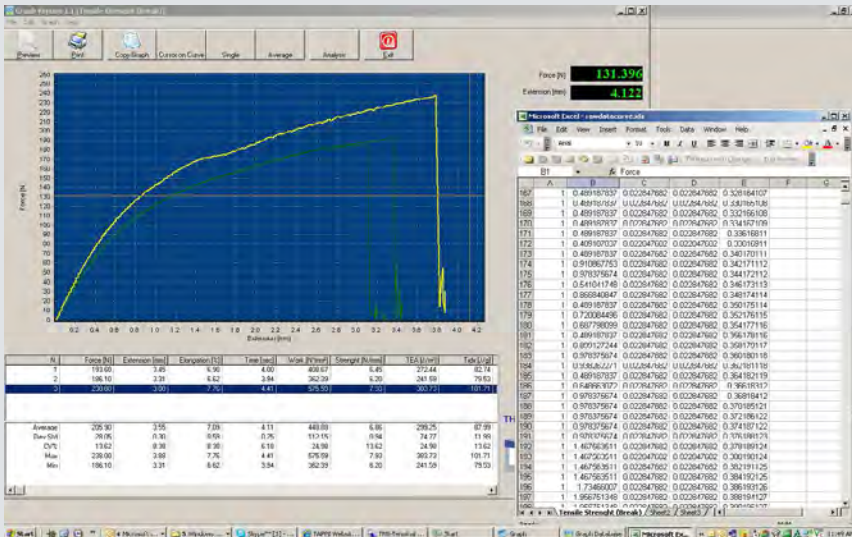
Graph Version 1.1 (Tensile Strength (Break))
File Edit Graph Help

Preview | Print | Copy Graph | Cursor on Curve | Single | Average | Analysis | Exit

Force [N] 131.396
Extension [mm] 4.122

Force [N]
260 250 240 230 220 210 200 190 180 170 160 150 140 130 120 110 100 90 80 70 60 50 40 30 20 10 0
0.2 0.4 0.6 0.8 1.0 1.2 1.4 1.6 1.8 2.0 2.2 2.4 2.6 2.8 3.0 3.2 3.4 3.6 3.8 4.0 4.2
Extension [mm]

| N | Force [N] | Extension [mm] | Elongation [%] | Time [sec] | Work [N*mm] | Strenght [N/mm] | TEA [J/m²] | Tide [J/g] |
|---|---|---|---|---|---|---|---|---|
| 1 | 193.60 | 3.45 | 6.90 | 4.00 | 408.67 | 6.45 | 272.44 | 82.74 |
| 2 | 186.10 | 3.31 | 6.62 | 3.84 | 362.39 | 6.20 | 241.59 | 79.53 |
| 3 | 238.00 | 3.88 | 7.76 | 4.41 | 575.59 | 7.93 | 383.73 | 101.71 |
| Average | 205.90 | 3.55 | 7.09 | 4.11 | 448.88 | 6.86 | 299.25 | 87.99 |
| Dev.Std | 28.05 | 0.30 | 0.59 | 0.35 | 112.15 | 0.94 | 74.77 | 11.99 |
| CV% | 13.62 | 8.38 | 8.38 | 8.38 | 24.98 | 13.62 | 24.98 | 13.62 |
| Max | 238.00 | 3.88 | 7.76 | 4.41 | 575.59 | 7.93 | 383.73 | 101.71 |
| Min | 186.10 | 3.31 | 6.62 | 3.84 | 362.39 | 6.20 | 241.59 | 79.53 |

Microsoft Excel - rawdatacurves.xls
File Edit View Insert Format Tools Data Window Help
Arial 10 B I U
B1 Force

| | A | B | C | D | E | F | G |
|---|---|---|---|---|---|---|---|
| 167 | 1 | 0.489187837 | 0.022847682 | 0.022847682 | 0.328164107 | | |
| 168 | 1 | 0.489187837 | 0.022847682 | 0.022847682 | 0.330165108 | | |
| 169 | 1 | 0.489187837 | 0.022847682 | 0.022847682 | 0.332166108 | | |
| 170 | 1 | 0.489187837 | 0.022847682 | 0.022847682 | 0.334167109 | | |
| 171 | 1 | 0.489187837 | 0.022847682 | 0.022847682 | 0.33616811 | | |
| 172 | 1 | 0.489187837 | 0.022847682 | 0.022847682 | 0.33816911 | | |
| 173 | 1 | 0.489187837 | 0.022847682 | 0.022847682 | 0.340170111 | | |
| 174 | 1 | 0.910867753 | 0.022847682 | 0.022847682 | 0.342171112 | | |
| 175 | 1 | 0.978375674 | 0.022847682 | 0.022847682 | 0.344172112 | | |
| 176 | 1 | 0.541041748 | 0.022847682 | 0.022847682 | 0.346173113 | | |
| 177 | 1 | 0.866840847 | 0.022847682 | 0.022847682 | 0.348174114 | | |
| 178 | 1 | 0.489187837 | 0.022847682 | 0.022847682 | 0.350175114 | | |
| 179 | 1 | 0.720084496 | 0.022847682 | 0.022847682 | 0.352176115 | | |
| 180 | 1 | 0.687798099 | 0.022847682 | 0.022847682 | 0.354177116 | | |
| 181 | 1 | 0.489187837 | 0.022847682 | 0.022847682 | 0.356178116 | | |
| 182 | 1 | 0.809127244 | 0.022847682 | 0.022847682 | 0.358179117 | | |
| 183 | 1 | 0.978375674 | 0.022847682 | 0.022847682 | 0.360180118 | | |
| 184 | 1 | 0.558862277 | 0.022847682 | 0.022847682 | 0.362181118 | | |
| 185 | 1 | 0.489187837 | 0.022847682 | 0.022847682 | 0.364182119 | | |
| 186 | 1 | 0.648663072 | 0.022847682 | 0.022847682 | 0.36618312 | | |
| 187 | 1 | 0.978375674 | 0.022847682 | 0.022847682 | 0.36818412 | | |
| 188 | 1 | 0.978375674 | 0.022847682 | 0.022847682 | 0.370185121 | | |
| 189 | 1 | 0.978375674 | 0.022847682 | 0.022847682 | 0.372186122 | | |
| 190 | 1 | 0.978375674 | 0.022847682 | 0.022847682 | 0.374187122 | | |
| 191 | 1 | 0.978375674 | 0.022847682 | 0.022847682 | 0.376188123 | | |
| 192 | 1 | 1.467563511 | 0.022847682 | 0.022847682 | 0.378189124 | | |
| 193 | 1 | 1.467563511 | 0.022847682 | 0.022847682 | 0.380190124 | | |
| 194 | 1 | 1.467563511 | 0.022847682 | 0.022847682 | 0.382191125 | | |
| 195 | 1 | 1.467563511 | 0.022847682 | 0.022847682 | 0.384192125 | | |
| 196 | 1 | 1.73466007 | 0.022847682 | 0.022847682 | 0.386193126 | | |
| 197 | 1 | 1.956751348 | 0.022847682 | 0.022847682 | 0.388194127 | | |

Tensile Strenght (Break) / Sheet2 / Sheet3 /

Start | Microsoft ... | 5 Windows ... | Skype™ [3] - ... | TAPPI Websit... | TMI-Tensile ... | Start | Graph | Graph Database | Microsoft Ex... | 11:49 AM